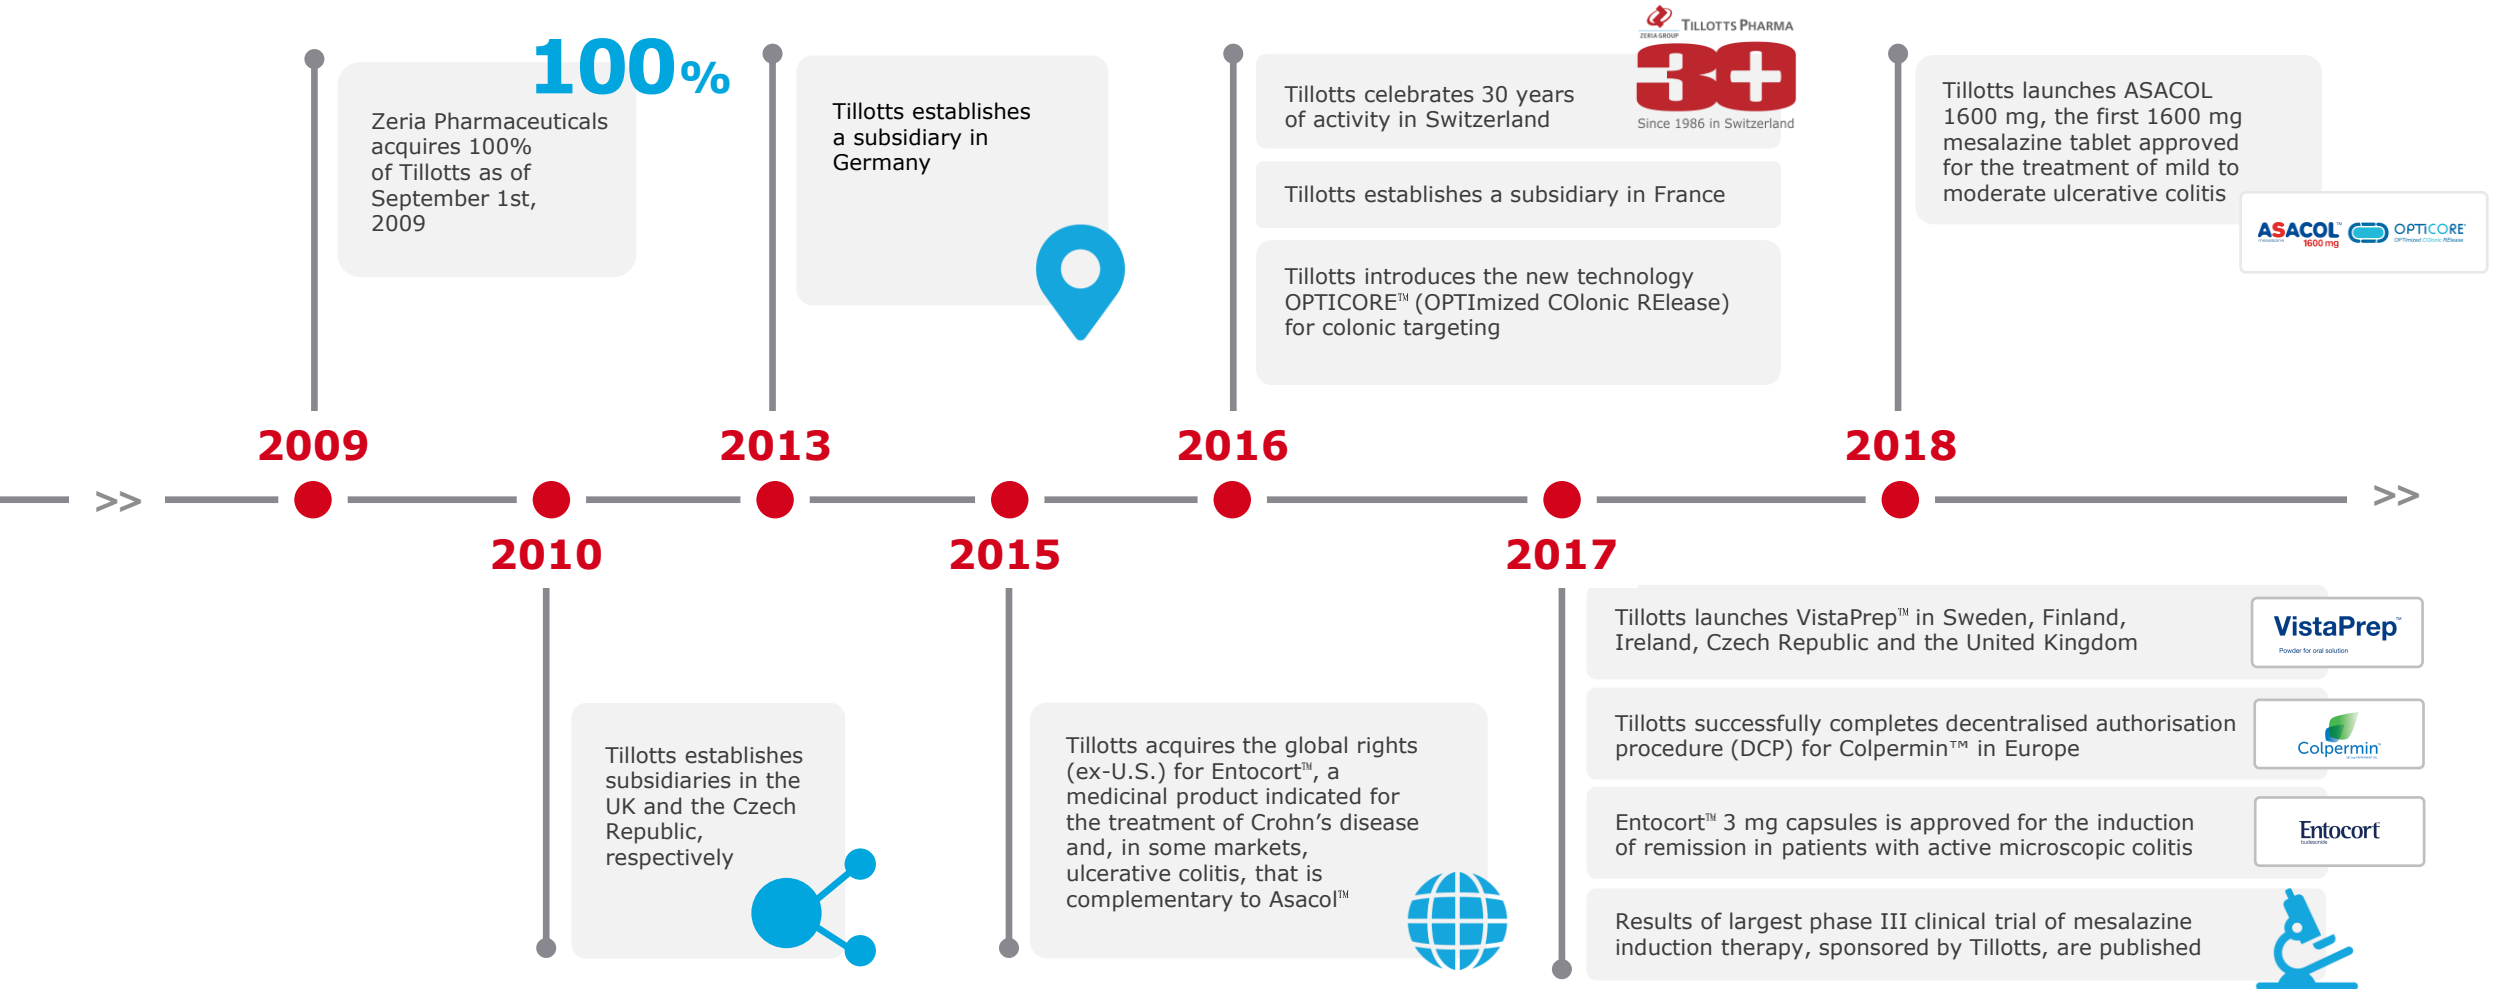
100%

Zeria Pharmaceuticals acquires 100% of Tillotts as of September 1st, 2009

Tillotts establishes a subsidiary in Germany

TILLOTTS PHARMA
ZERIA GROUP
30+
Since 1986 in Switzerland

Tillotts celebrates 30 years of activity in Switzerland

Tillotts establishes a subsidiary in France

Tillotts introduces the new technology OPTICORE™ (OPTImized COlonic RElease) for colonic targeting

Tillotts launches ASACOL 1600 mg, the first 1600 mg mesalazine tablet approved for the treatment of mild to moderate ulcerative colitis

ASACOL 1600 mg OPTICORE

2009 2013 2016 2018
>> >>
2010 2015 2017

Tillotts establishes subsidiaries in the UK and the Czech Republic, respectively

Tillotts acquires the global rights (ex-U.S.) for Entocort™, a medicinal product indicated for the treatment of Crohn's disease and, in some markets, ulcerative colitis, that is complementary to Asacol™

Tillotts launches VistaPrep™ in Sweden, Finland, Ireland, Czech Republic and the United Kingdom

VistaPrep
Powder for oral solution

Tillotts successfully completes decentralised authorisation procedure (DCP) for Colpermin™ in Europe

Colpermin

Entocort™ 3 mg capsules is approved for the induction of remission in patients with active microscopic colitis

Entocort

Results of largest phase III clinical trial of mesalazine induction therapy, sponsored by Tillotts, are published